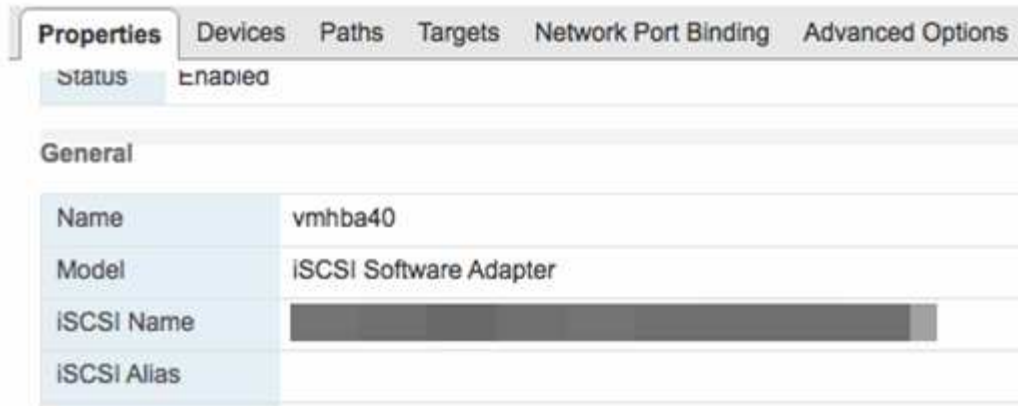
Properties | Devices | Paths | Targets | Network Port Binding | Advanced Options

| Status | Enabled |
|---|---|

General

| Name | vmhba40 |
|---|---|
| Model | iSCSI Software Adapter |
| iSCSI Name | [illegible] |
| iSCSI Alias | |